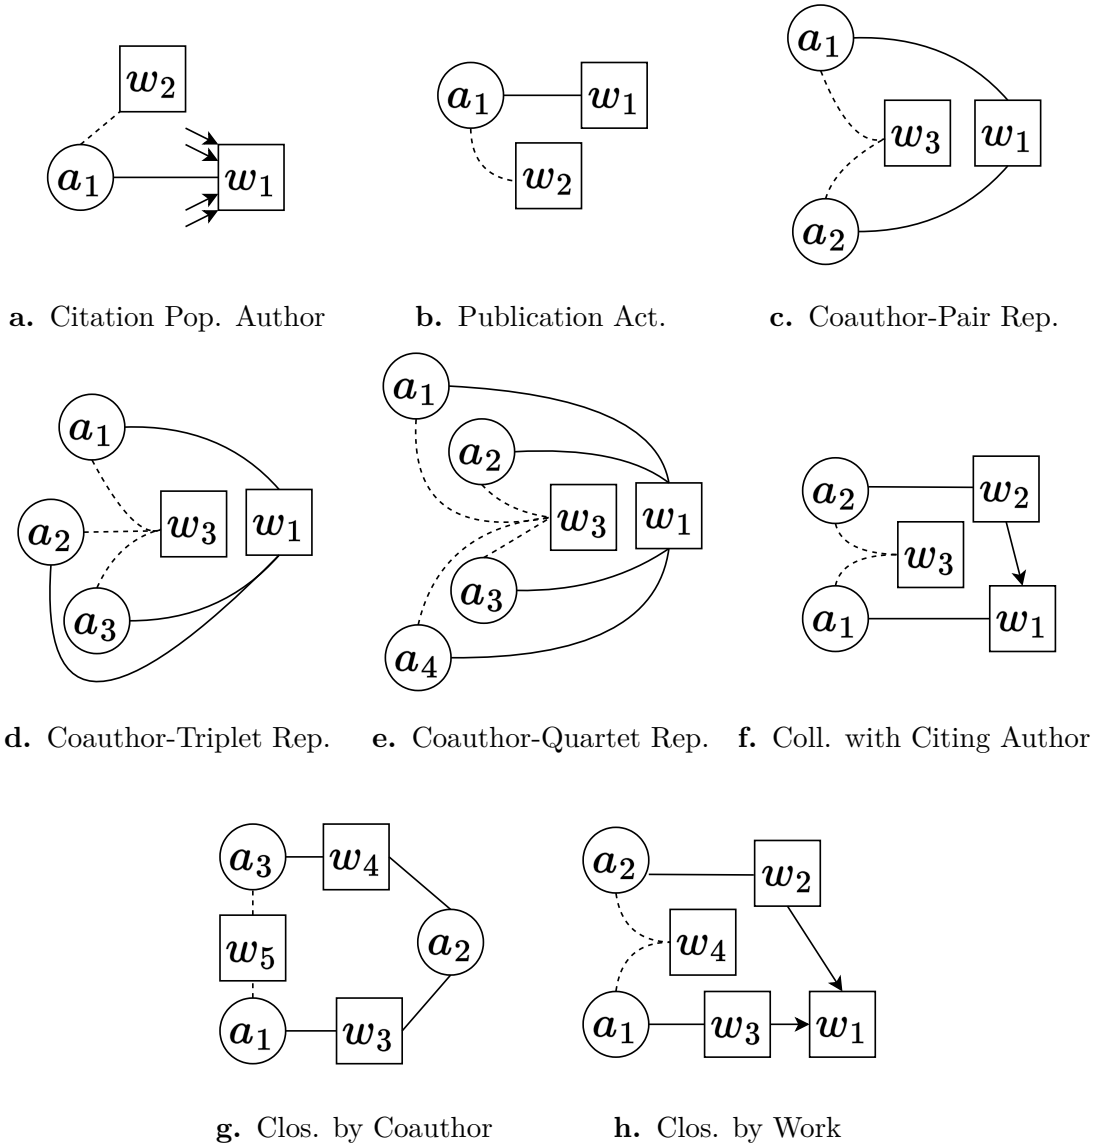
$w_2$
$a_1$
$w_1$

**a.** Citation Pop. Author

$a_1$
$w_1$
$w_2$

**b.** Publication Act.

$a_1$
$w_3$
$w_1$
$a_2$

**c.** Coauthor-Pair Rep.

$a_1$
$a_2$
$w_3$
$w_1$
$a_3$

**d.** Coauthor-Triplet Rep.

$a_1$
$a_2$
$w_3$
$w_1$
$a_3$
$a_4$

**e.** Coauthor-Quartet Rep.

$a_2$
$w_2$
$w_3$
$a_1$
$w_1$

**f.** Coll. with Citing Author

$a_3$
$w_4$
$w_5$
$a_2$
$a_1$
$w_3$

**g.** Clos. by Coauthor

$a_2$
$w_2$
$w_4$
$a_1$
$w_3$
$w_1$

**h.** Clos. by Work